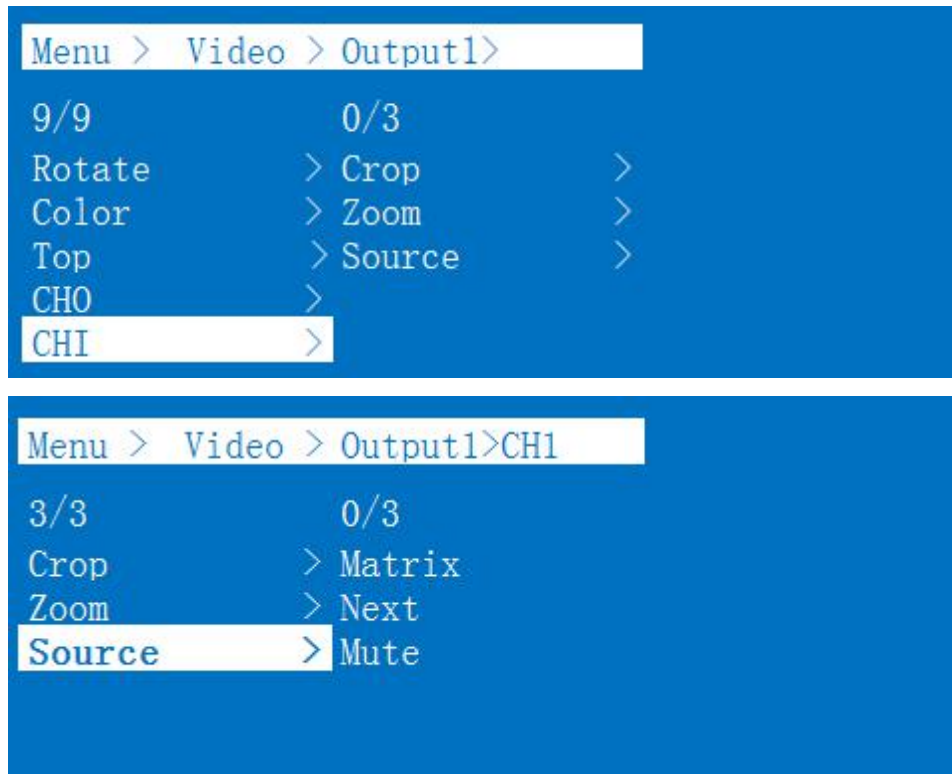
Menu > Video > Output1>

| 9/9 | 0/3 |
|---|---|
| Rotate > | Crop > |
| Color > | Zoom > |
| Top > | Source > |
| CH0 > | |
| CHI > | |

Menu > Video > Output1>CH1

| 3/3 | 0/3 |
|---|---|
| Crop > | Matrix |
| Zoom > | Next |
| Source > | Mute |